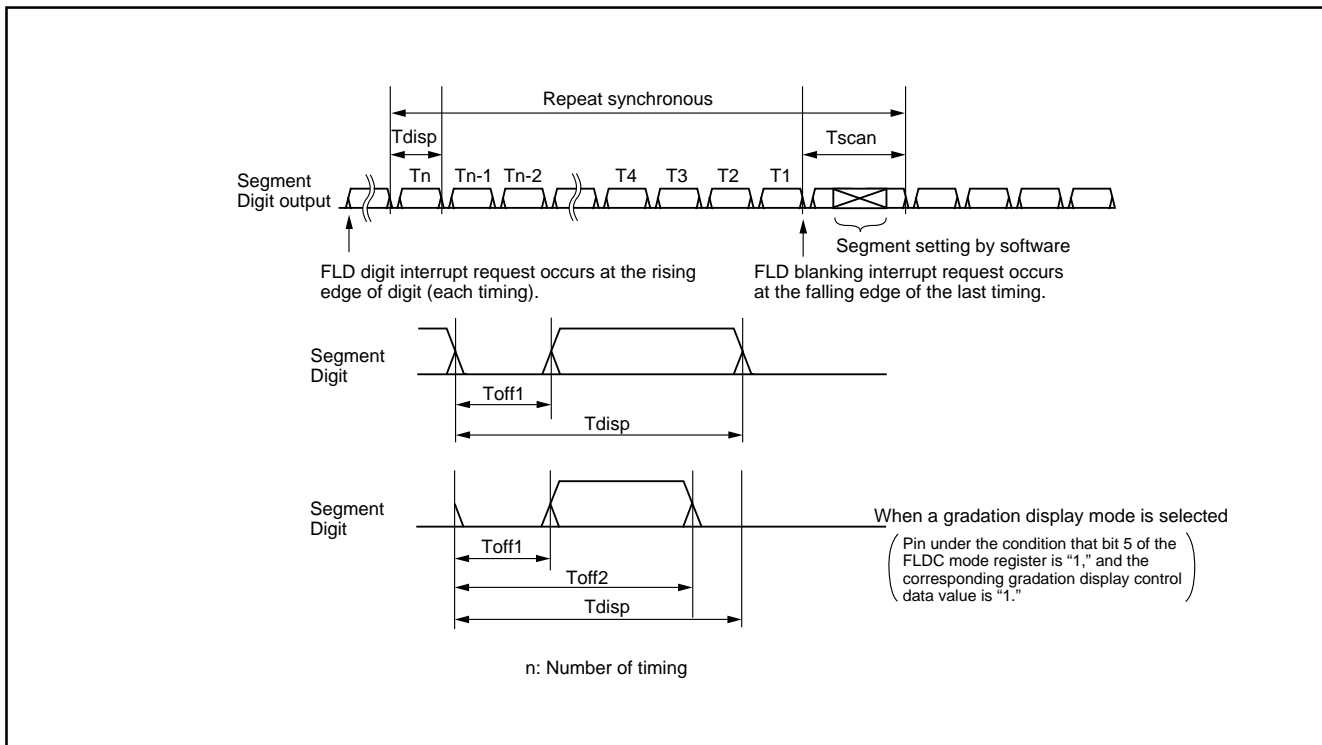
Repeat synchronous

Tdisp

Tscan

Segment
Digit output

Tn Tn-1 Tn-2 T4 T3 T2 T1

Segment setting by software

FLD digit interrupt request occurs at the rising edge of digit (each timing).

FLD blanking interrupt request occurs at the falling edge of the last timing.

Segment
Digit

Toff1

Tdisp

Segment
Digit

When a gradation display mode is selected

Pin under the condition that bit 5 of the FLDC mode register is "1," and the corresponding gradation display control data value is "1."

Toff1

Toff2

Tdisp

n: Number of timing